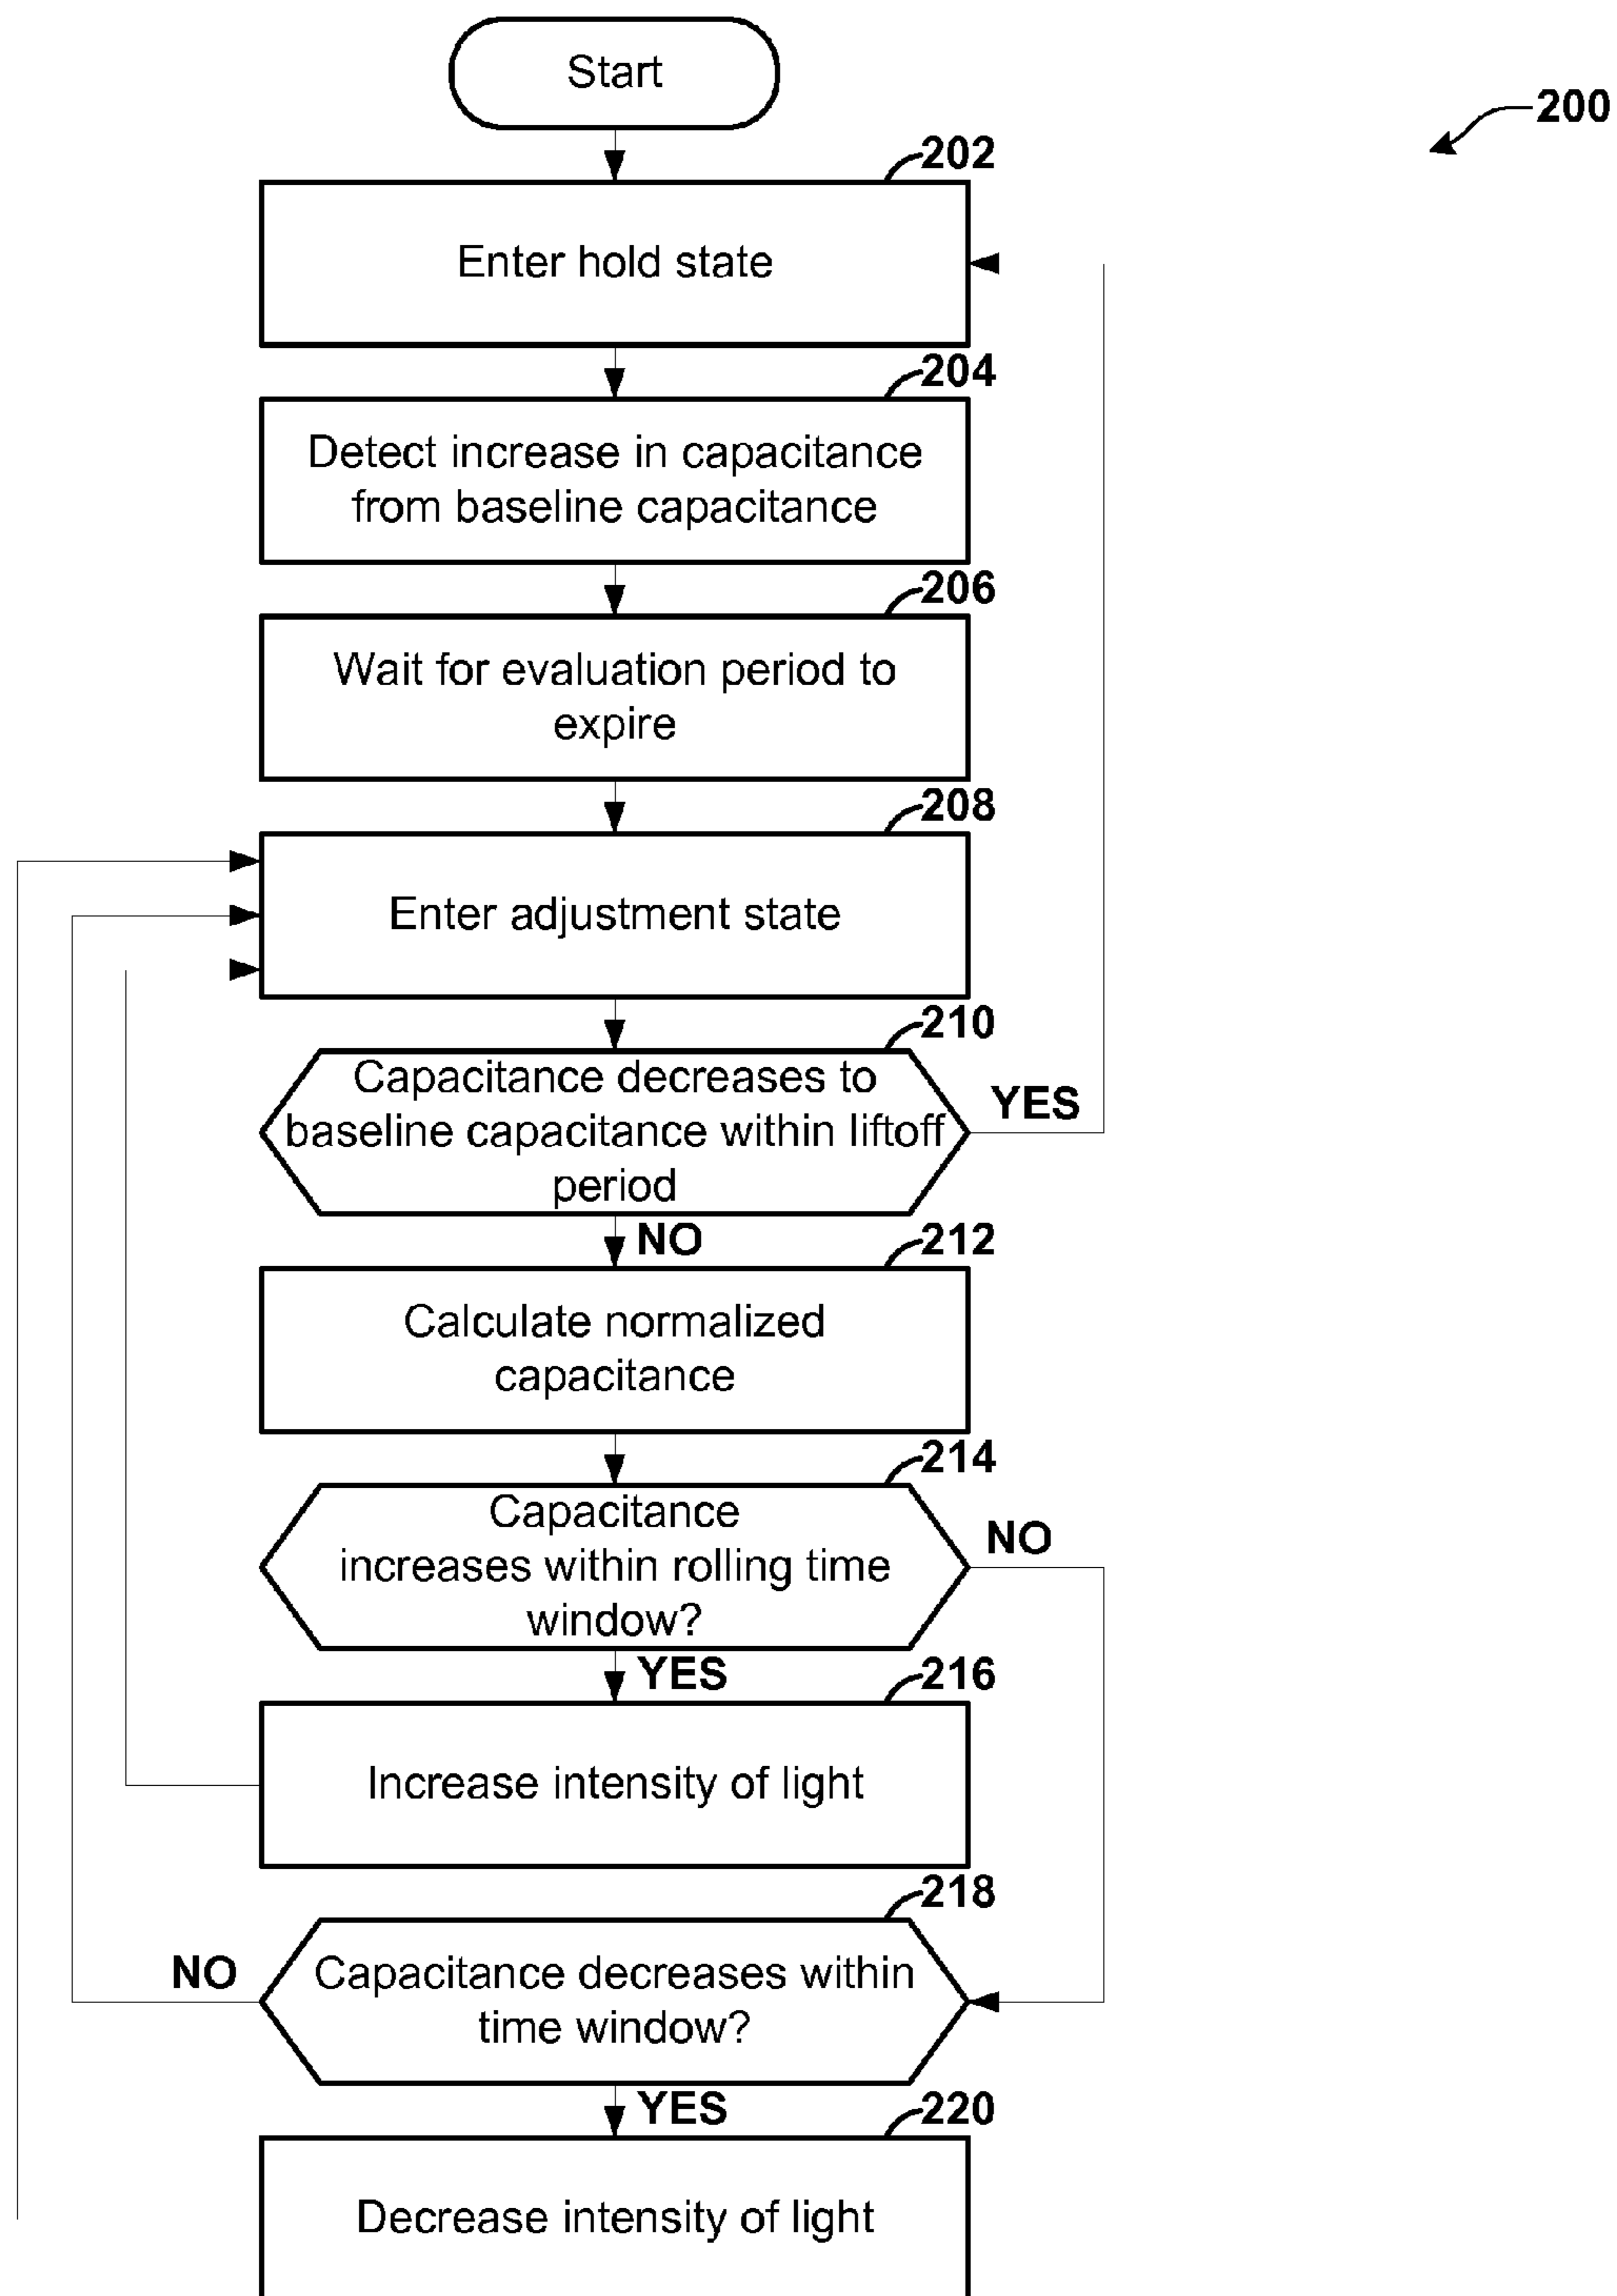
Start

200

202
Enter hold state

204
Detect increase in capacitance from baseline capacitance

206
Wait for evaluation period to expire

208
Enter adjustment state

210
Capacitance decreases to baseline capacitance within liftoff period

YES

NO

212
Calculate normalized capacitance

214
Capacitance increases within rolling time window?

NO

YES

216
Increase intensity of light

218
NO
Capacitance decreases within time window?

YES

220
Decrease intensity of light